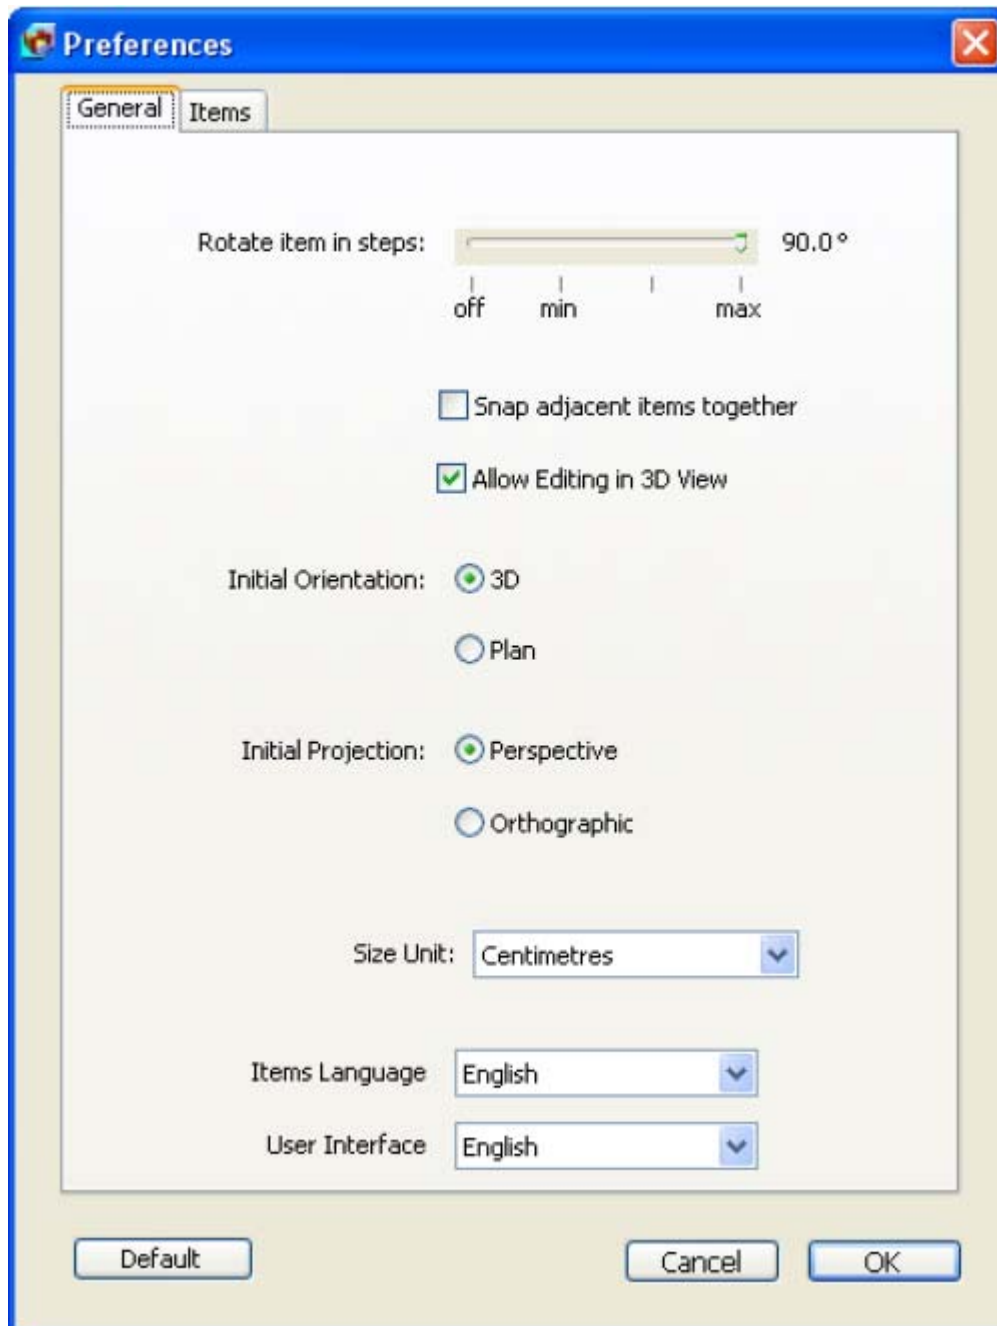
Preferences

General Items

Rotate item in steps: 90.0°

off min max

Snap adjacent items together

Allow Editing in 3D View

Initial Orientation: 3D

Plan

Initial Projection: Perspective

Orthographic

Size Unit: Centimetres

Items Language English

User Interface English

Default

Cancel

OK